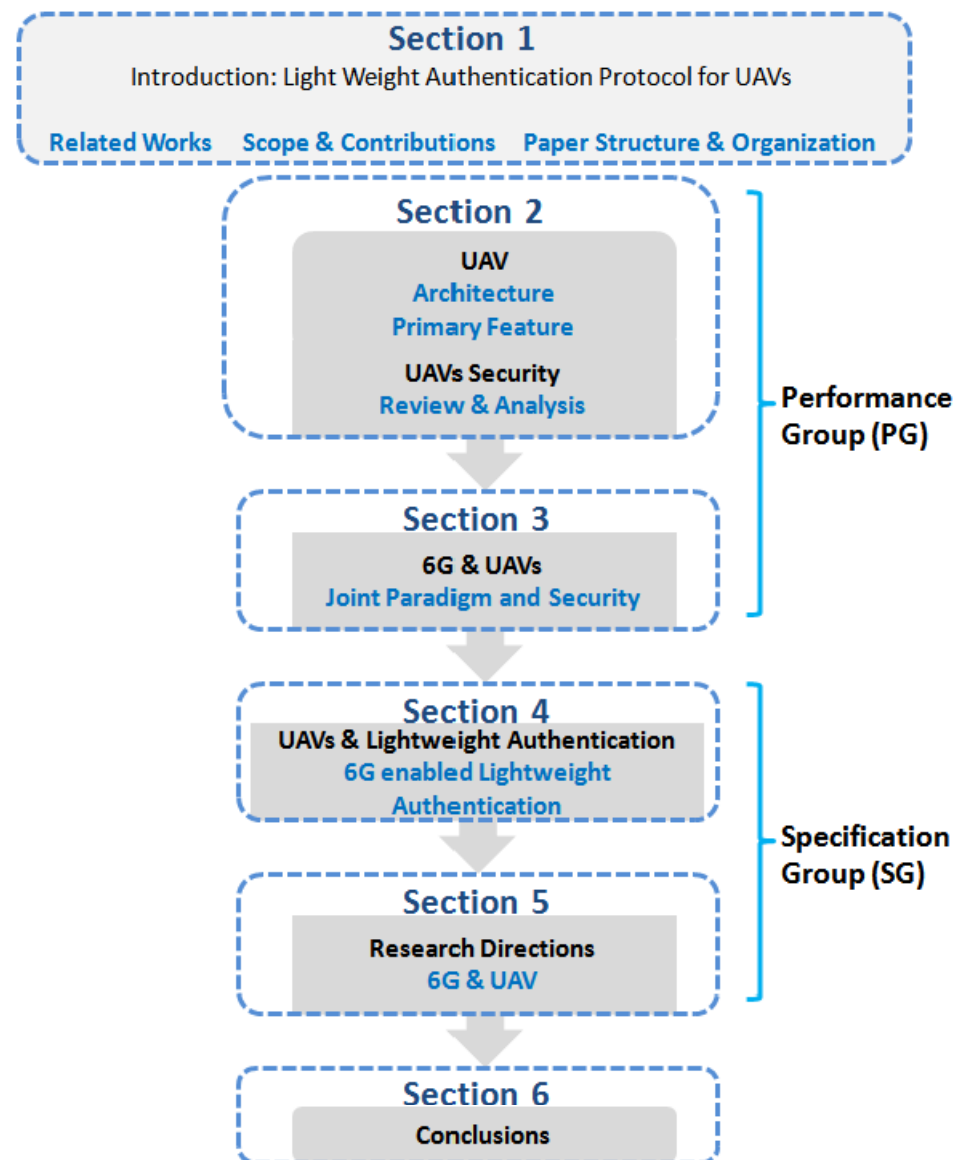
Section 1
Introduction: Light Weight Authentication Protocol for UAVs
Related Works Scope & Contributions Paper Structure & Organization

Section 2
UAV
Architecture
Primary Feature
UAVs Security
Review & Analysis

Section 3
6G & UAVs
Joint Paradigm and Security

Performance Group (PG)

Section 4
UAVs & Lightweight Authentication
6G enabled Lightweight Authentication

Section 5
Research Directions
6G & UAV

Specification Group (SG)

Section 6
Conclusions